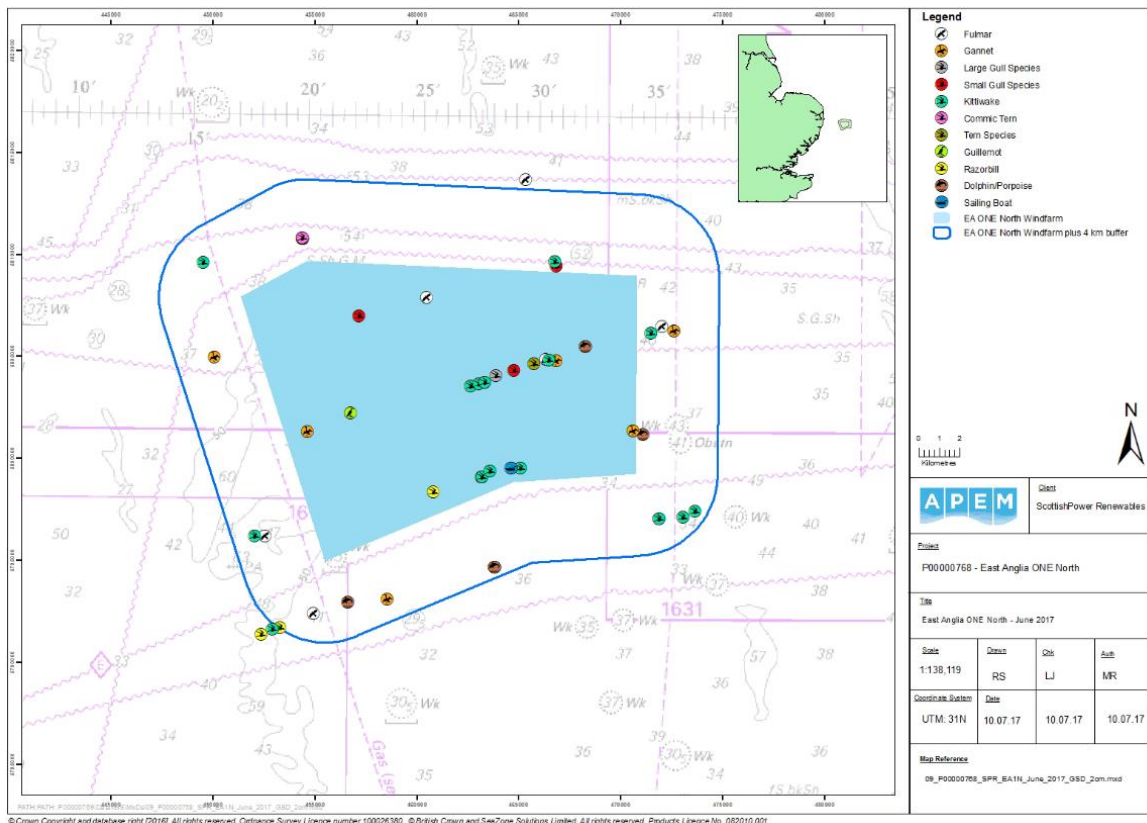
Legend
Fulmar
Gannet
Large Gull Species
Small Gull Species
Kittiwake
Commic Tern
Tern Species
Guillemot
Razorbill
Dolphin/Porpoise
Sailing Boat
EA ONE North Windfarm
EA ONE North Windfarm plus 4 km buffer

0 1 2
Kilometres

N

APEM
Client
ScottishPower Renewables

Project
P00000768 - East Anglia ONE North

Title
East Anglia ONE North - June 2017

| Scale | Drawn | Chk | Auth |
|---|---|---|---|
| 1:138,119 | RS | LJ | MR |
| Coordinate System | Date | | |
| UTM: 31N | 10.07.17 | 10.07.17 | 10.07.17 |

Map Reference
09_P00000768_SPR_EA1N_June_2017_GSD_2cm.mxd

440000 445000 450000 455000 460000 465000 470000 475000 480000

10' 20' 25' 30' 35'

32 29 36 43 25 Wk 43 38 25 Wk 20 15 34 33 30 38 41 33 mS.bkSh 45 34 52 37 Wk 28 S.G.M 42 35 30 S.G.Sh 37 40 35 35 32 28 43 40 37 41 Obstn 32 60 34 40 50 16 Wk 40 Wk 40 42 41 42 44 41 36 33 37 32 37 Wk 1631 38 Wk 35 37 Wk 33 29 32 37 57 38 40 30s Wk 59 34 39 30 Wk 36 36 34 35 Gas 1S.bkSh

PATH: P:\P00000768 ... EA1N_June_2017_GSD_2cm.mxd

© Crown Copyright and database right [2016]. All rights reserved. Ordnance Survey Licence number 100026380. © British Crown and SeaZone Solutions Limited. All rights reserved. Products Licence No. 082010.001.